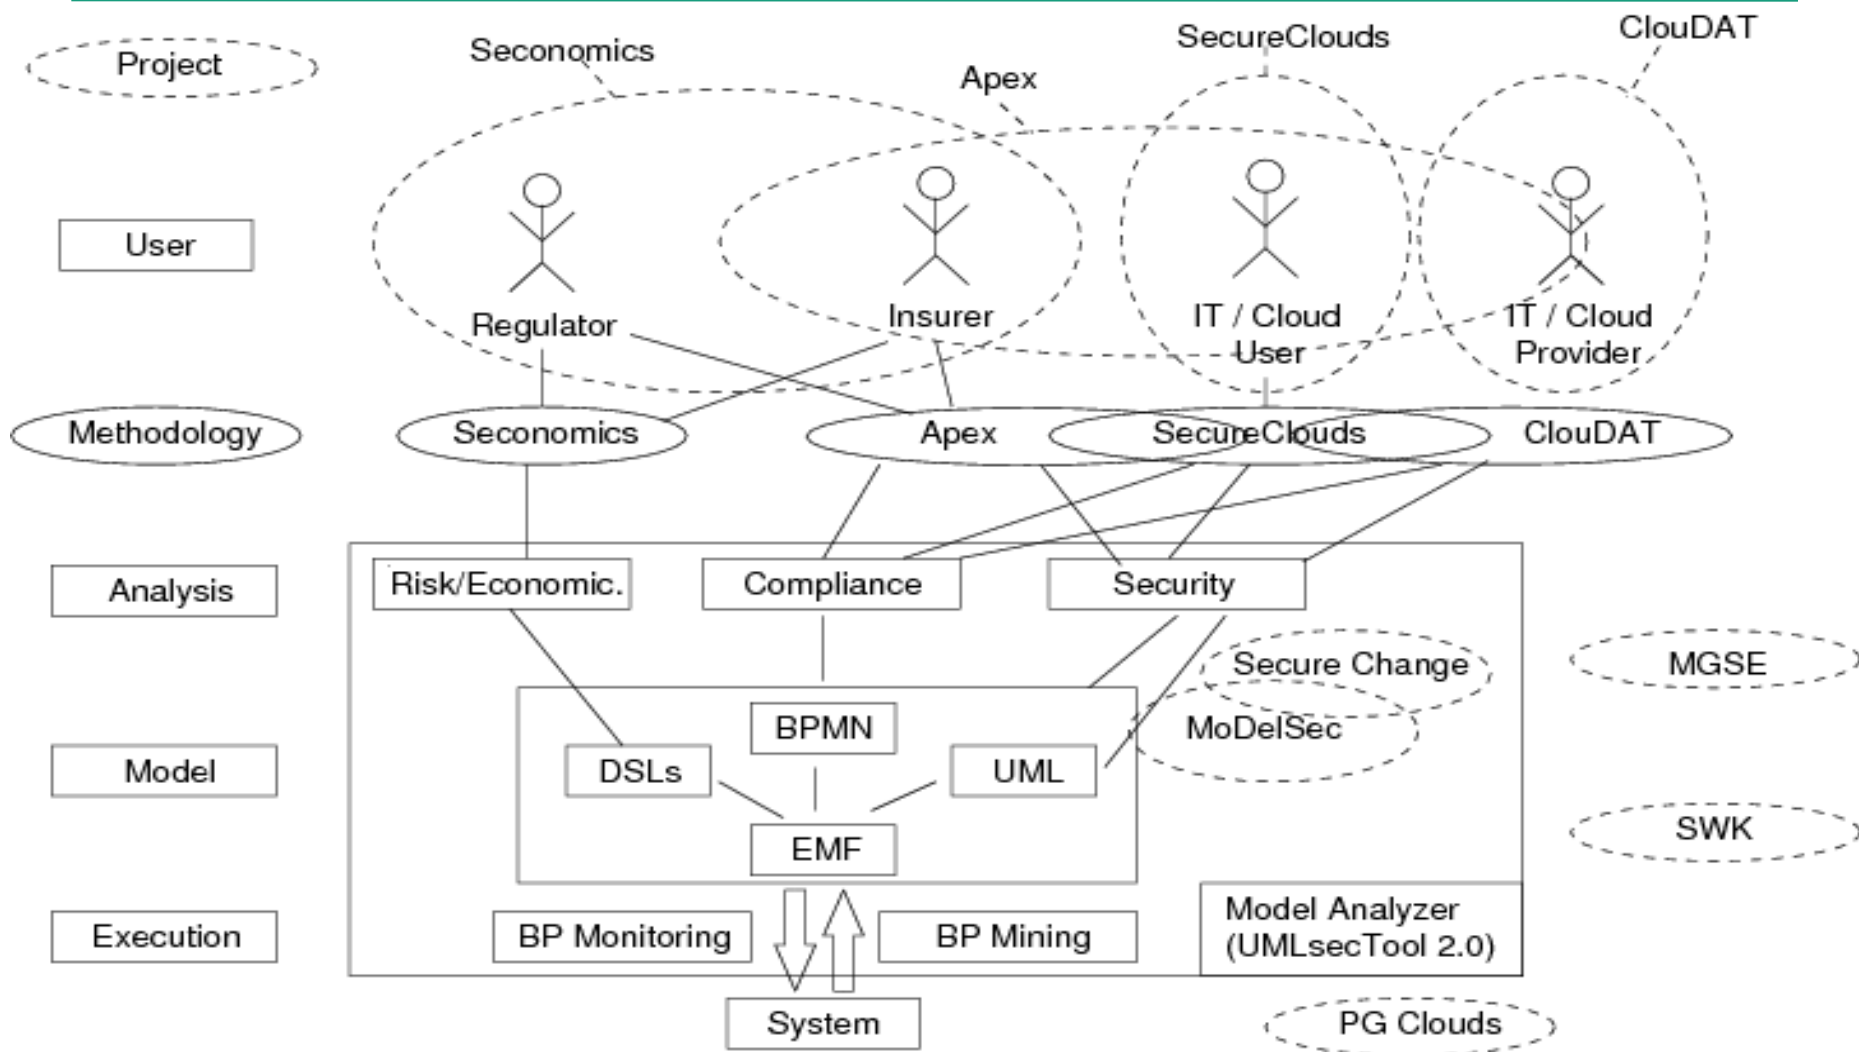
Project
Seconomics
SecureClouds
CflouDAT
Apex

User
Regulator
Insurer
IT / Cloud User
IT / Cloud Provider

Methodology
Seconomics
Apex
SecureClouds
ClouDAT

Analysis
Risk/Economic.
Compliance
Security

Secure Change
MoDelSec
MGSE

Model
BPMN
DSLs
UML
EMF

SWK

Execution
BP Monitoring
BP Mining
Model Analyzer (UMLsecTool 2.0)

System
PG Clouds